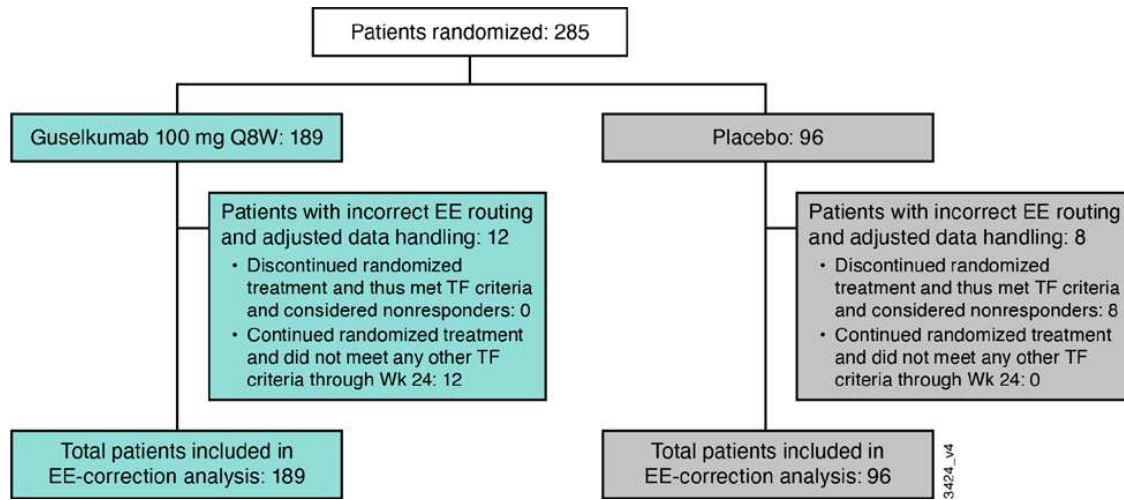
Patients randomized: 285

Guselkumab 100 mg Q8W: 189

Patients with incorrect EE routing and adjusted data handling: 12
• Discontinued randomized treatment and thus met TF criteria and considered nonresponders: 0
• Continued randomized treatment and did not meet any other TF criteria through Wk 24: 12

Total patients included in EE-correction analysis: 189

Placebo: 96

Patients with incorrect EE routing and adjusted data handling: 8
• Discontinued randomized treatment and thus met TF criteria and considered nonresponders: 8
• Continued randomized treatment and did not meet any other TF criteria through Wk 24: 0

Total patients included in EE-correction analysis: 96

3424_v4